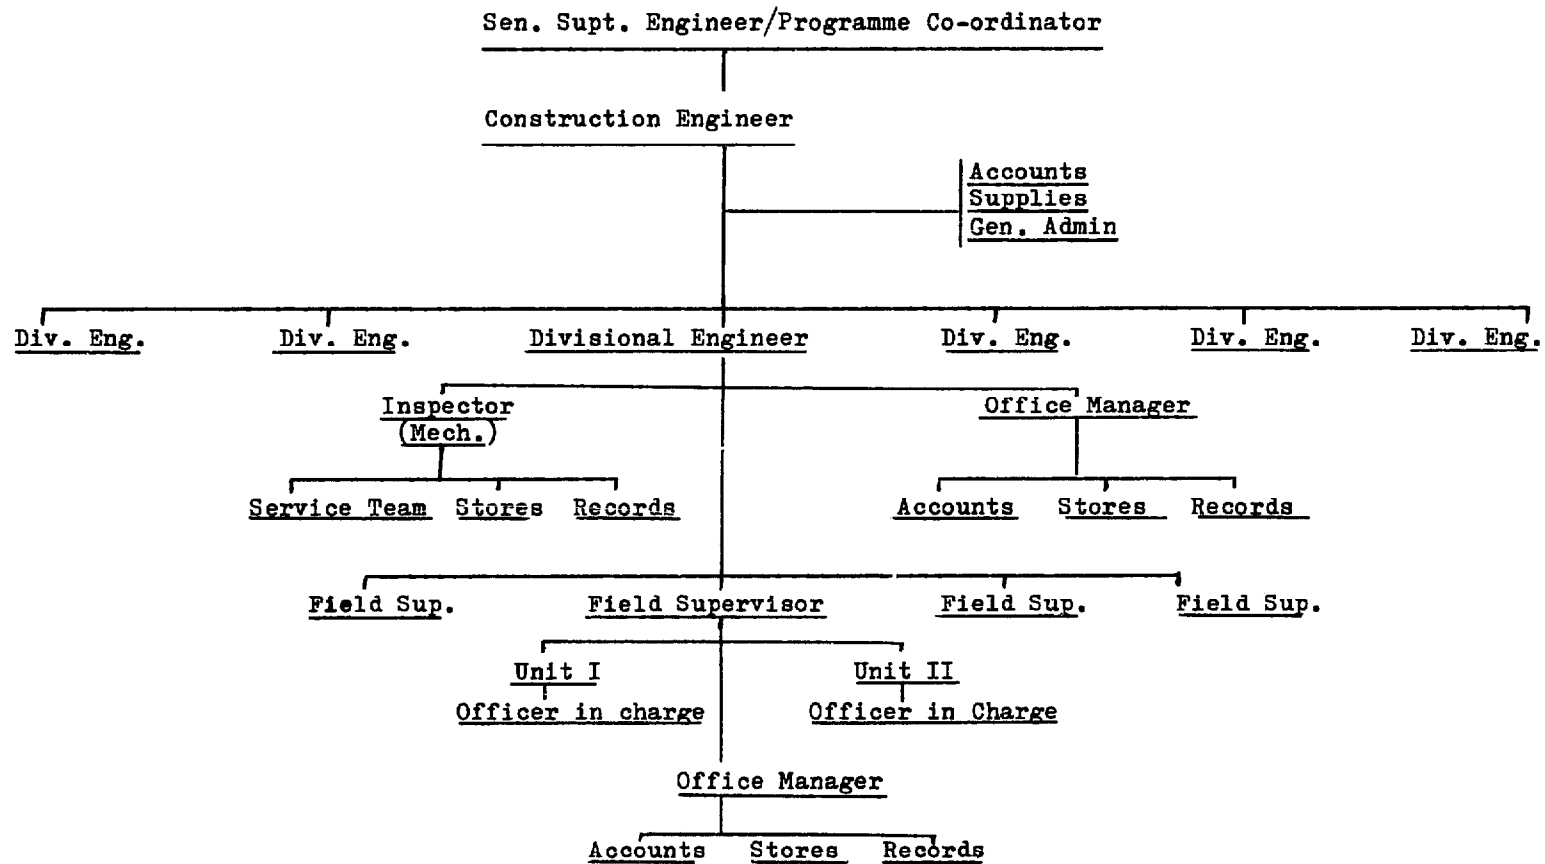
Sen. Supt. Engineer/Programme Co-ordinator

Construction Engineer

Accounts
Supplies
Gen. Admin

Div. Eng.    Div. Eng.    Divisional Engineer    Div. Eng.    Div. Eng.    Div. Eng.

Inspector (Mech.)    Office Manager

Service Team    Stores    Records

Accounts    Stores    Records

Field Sup.    Field Supervisor    Field Sup.    Field Sup.

Unit I
Officer in charge

Unit II
Officer in Charge

Office Manager

Accounts    Stores    Records